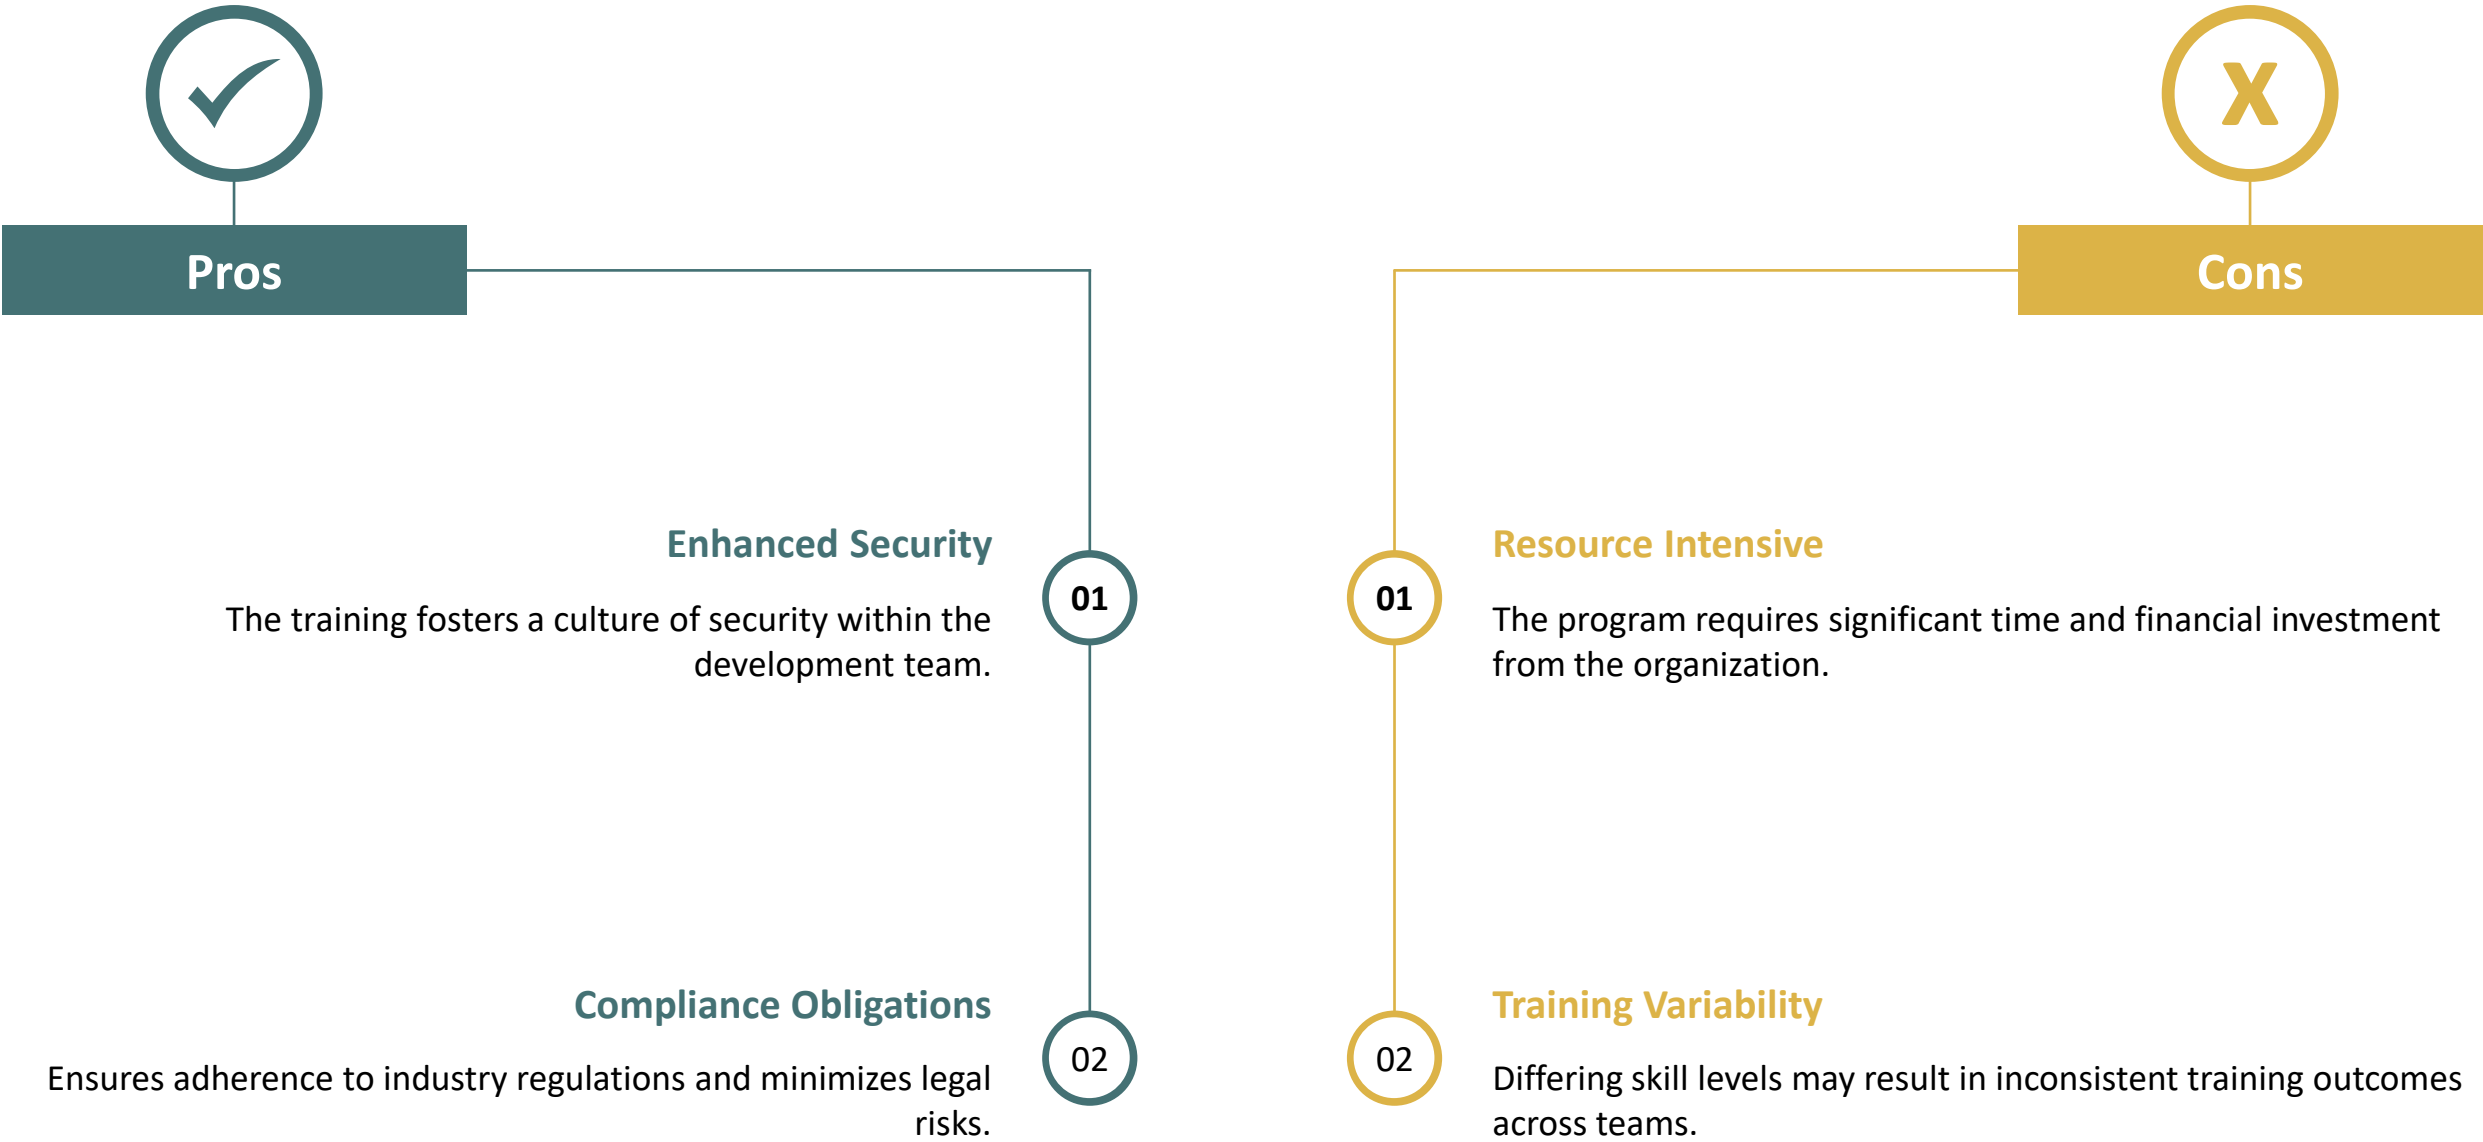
Pros

Enhanced Security

01

The training fosters a culture of security within the development team.

Compliance Obligations

02

Ensures adherence to industry regulations and minimizes legal risks.

X

Cons

Resource Intensive

01

The program requires significant time and financial investment from the organization.

Training Variability

02

Differing skill levels may result in inconsistent training outcomes across teams.